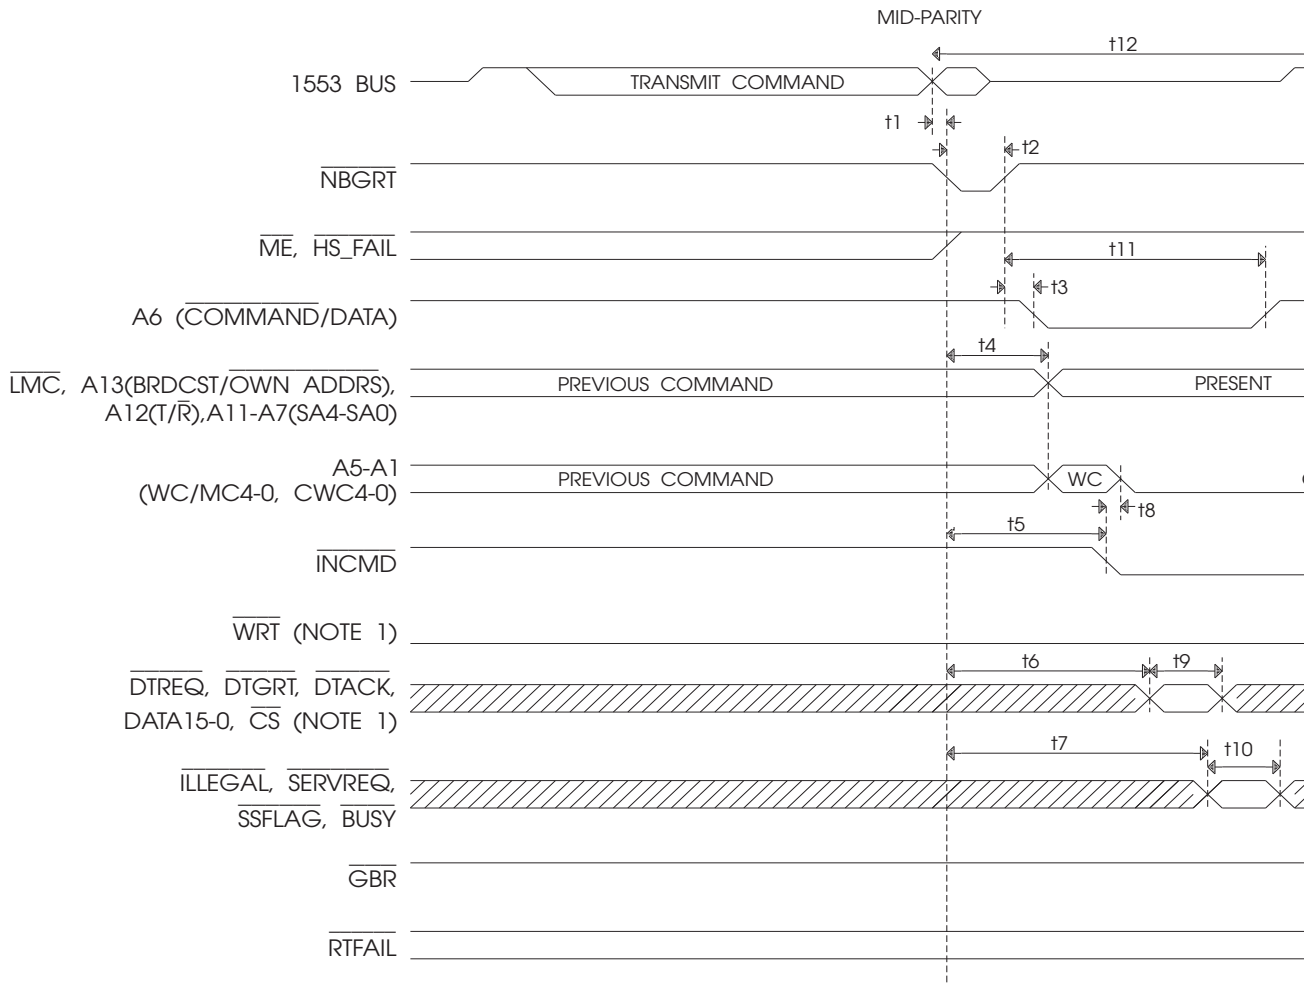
MID-PARITY

t12

1553 BUS

TRANSMIT COMMAND

t1

t2

$\overline{\text{NBGRT}}$

$\overline{\text{ME}}$, $\overline{\text{HS\_FAIL}}$

t11

t3

A6 ($\overline{\text{COMMAND}}$/DATA)

t4

$\overline{\text{LMC}}$, A13(BRDCST/$\overline{\text{OWN ADDRS}}$), A12(T/$\overline{\text{R}}$),A11-A7(SA4-SA0)

PREVIOUS COMMAND

PRESENT

A5-A1 (WC/MC4-0, CWC4-0)

PREVIOUS COMMAND

WC

t8

t5

$\overline{\text{INCMD}}$

$\overline{\text{WRT}}$ (NOTE 1)

t6

t9

$\overline{\text{DTREQ}}$, $\overline{\text{DTGRT}}$, $\overline{\text{DTACK}}$, DATA15-0, $\overline{\text{CS}}$ (NOTE 1)

t7

t10

$\overline{\text{ILLEGAL}}$, $\overline{\text{SERVREQ}}$, $\overline{\text{SSFLAG}}$, $\overline{\text{BUSY}}$

$\overline{\text{GBR}}$

$\overline{\text{RTFAIL}}$